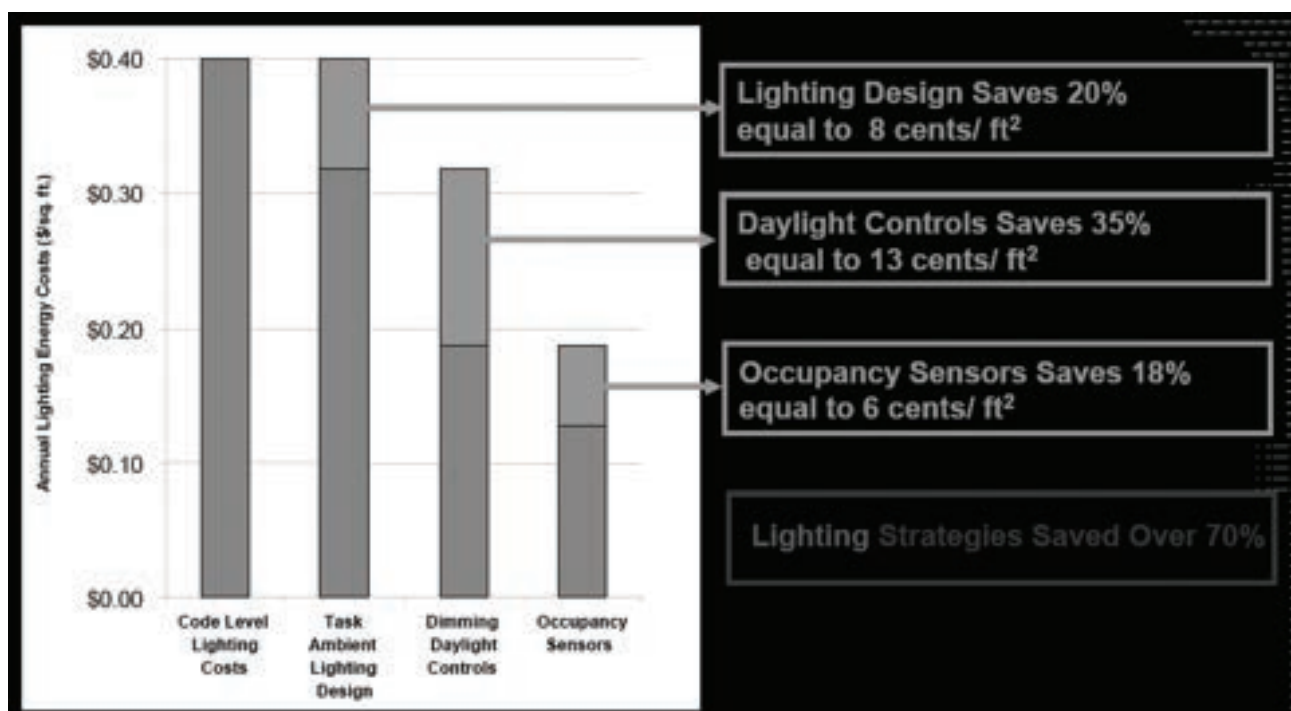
Annual Lighting Energy Costs ($/sq ft.)

$0.40
$0.30
$0.20
$0.10
$0.00

Code Level Lighting Costs
Task Ambient Lighting Design
Dimming Daylight Controls
Occupancy Sensors

Lighting Design Saves 20% equal to 8 cents/ ft$^2$

Daylight Controls Saves 35% equal to 13 cents/ ft$^2$

Occupancy Sensors Saves 18% equal to 6 cents/ ft$^2$

Lighting Strategies Saved Over 70%